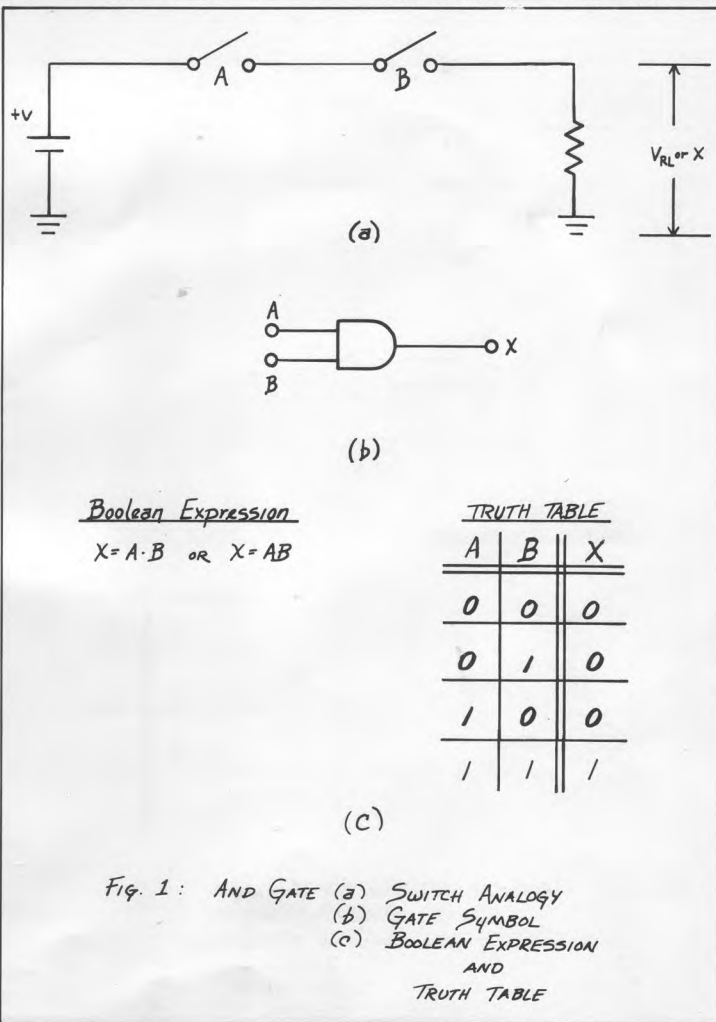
A B

+V

$V_{RL}$ or X

(a)

A

B

X

(b)

Boolean Expression

$X = A \cdot B$ OR $X = AB$

TRUTH TABLE

| A | B | X |
|---|---|---|
| 0 | 0 | 0 |
| 0 | 1 | 0 |
| 1 | 0 | 0 |
| 1 | 1 | 1 |

(C)

FIG. 1 : AND GATE (a) SWITCH ANALOGY
(b) GATE SYMBOL
(c) BOOLEAN EXPRESSION AND TRUTH TABLE